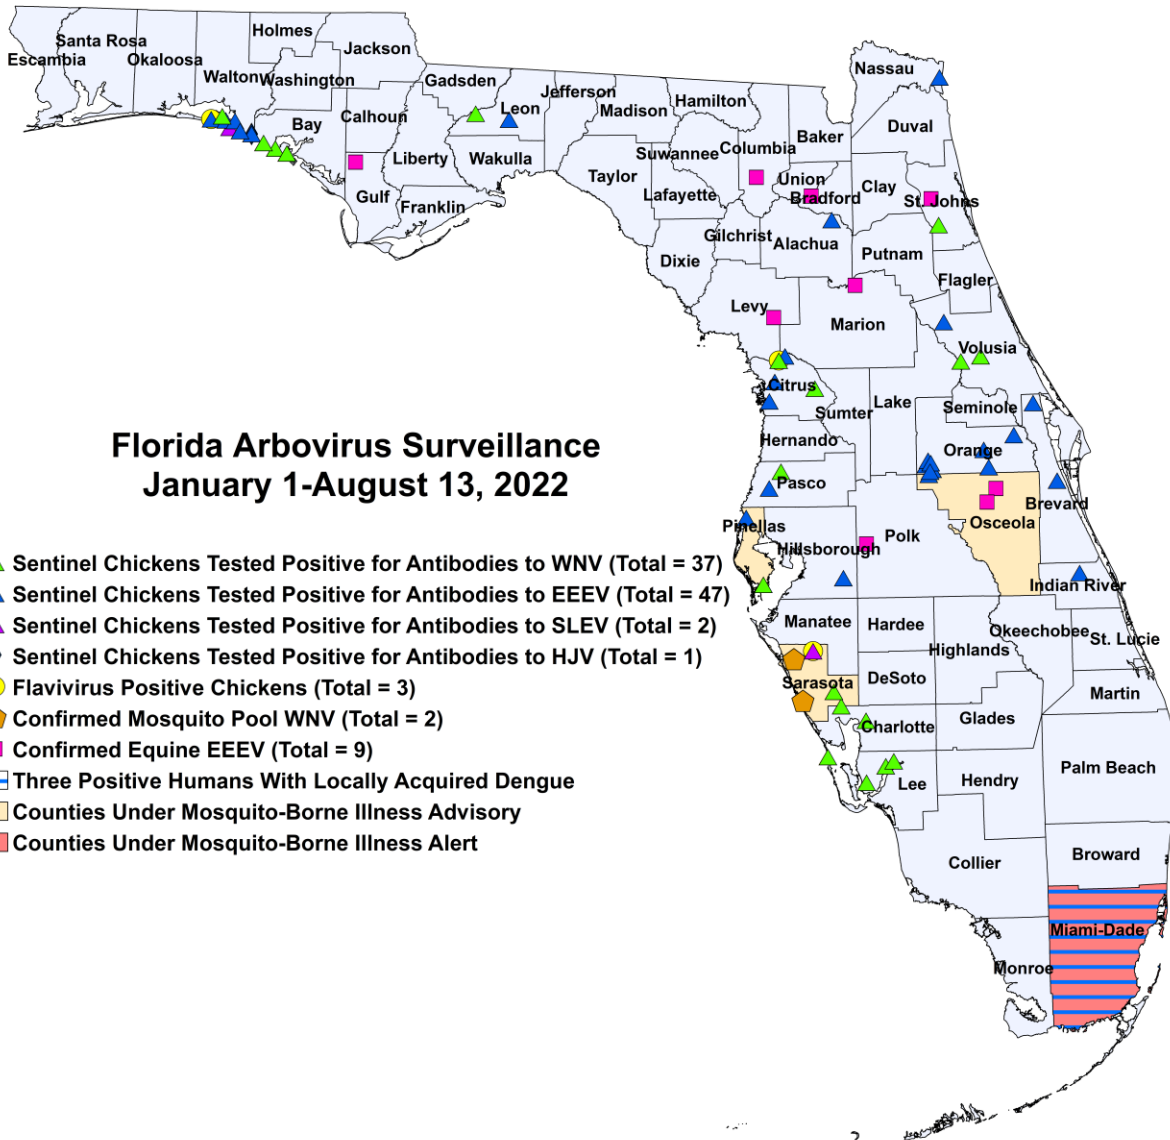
Florida Arbovirus Surveillance
January 1-August 13, 2022

Sentinel Chickens Tested Positive for Antibodies to WNV (Total = 37)
Sentinel Chickens Tested Positive for Antibodies to EEEV (Total = 47)
Sentinel Chickens Tested Positive for Antibodies to SLEV (Total = 2)
Sentinel Chickens Tested Positive for Antibodies to HJV (Total = 1)
Flavivirus Positive Chickens (Total = 3)
Confirmed Mosquito Pool WNV (Total = 2)
Confirmed Equine EEEV (Total = 9)
Three Positive Humans With Locally Acquired Dengue
Counties Under Mosquito-Borne Illness Advisory
Counties Under Mosquito-Borne Illness Alert

Santa Rosa
Escambia
Okaloosa
Holmes
Jackson
Walton
Washington
Gadsden
Bay
Calhoun
Jefferson
Leon
Madison
Hamilton
Nassau
Duval
Liberty
Wakulla
Gulf
Franklin
Taylor
Suwannee
Columbia
Baker
Lafayette
Union
Bradford
Clay
St. Johns
Gilchrist
Alachua
Dixie
Putnam
Flagler
Levy
Marion
Volusia
Citrus
Sumter
Lake
Seminole
Hernando
Orange
Pasco
Brevard
Pinellas
Osceola
Hillsborough
Polk
Indian River
Manatee
Hardee
Okeechobee
St. Lucie
Highlands
Sarasota
DeSoto
Martin
Charlotte
Glades
Lee
Hendry
Palm Beach
Collier
Broward
Miami-Dade
Monroe